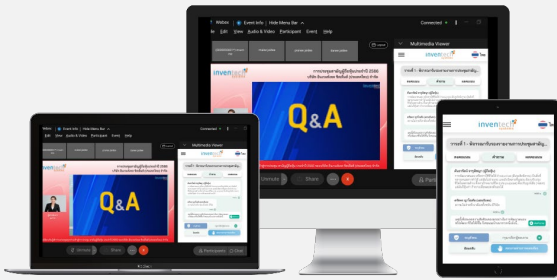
Webex Event Info Hide Menu Bar Connected

File Edit View Audio & Video Participant Event Help

Multimedia Viewer

inventech

Q&A

Unmute Share

Webex Event Info Hide Menu Bar Connected

File Edit View Audio & Video Participant Event Help

Multimedia Viewer

inventech

Q&A

Unmute Share Participants Chat

inventech